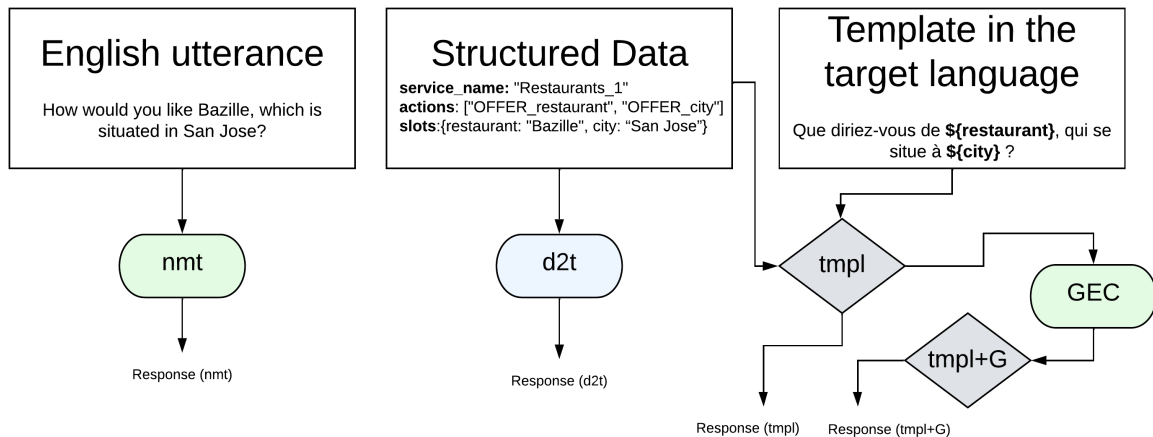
English utterance

How would you like Bazille, which is situated in San Jose?

Structured Data

**service_name:** "Restaurants_1"
**actions**: ["OFFER_restaurant", "OFFER_city"]
**slots**:{restaurant: "Bazille", city: "San Jose"}

Template in the target language

Que diriez-vous de **\${restaurant}**, qui se situe à **\${city}** ?

nmt

d2t

tmpl

GEC

tmpl+G

Response (nmt)

Response (d2t)

Response (tmpl)

Response (tmpl+G)